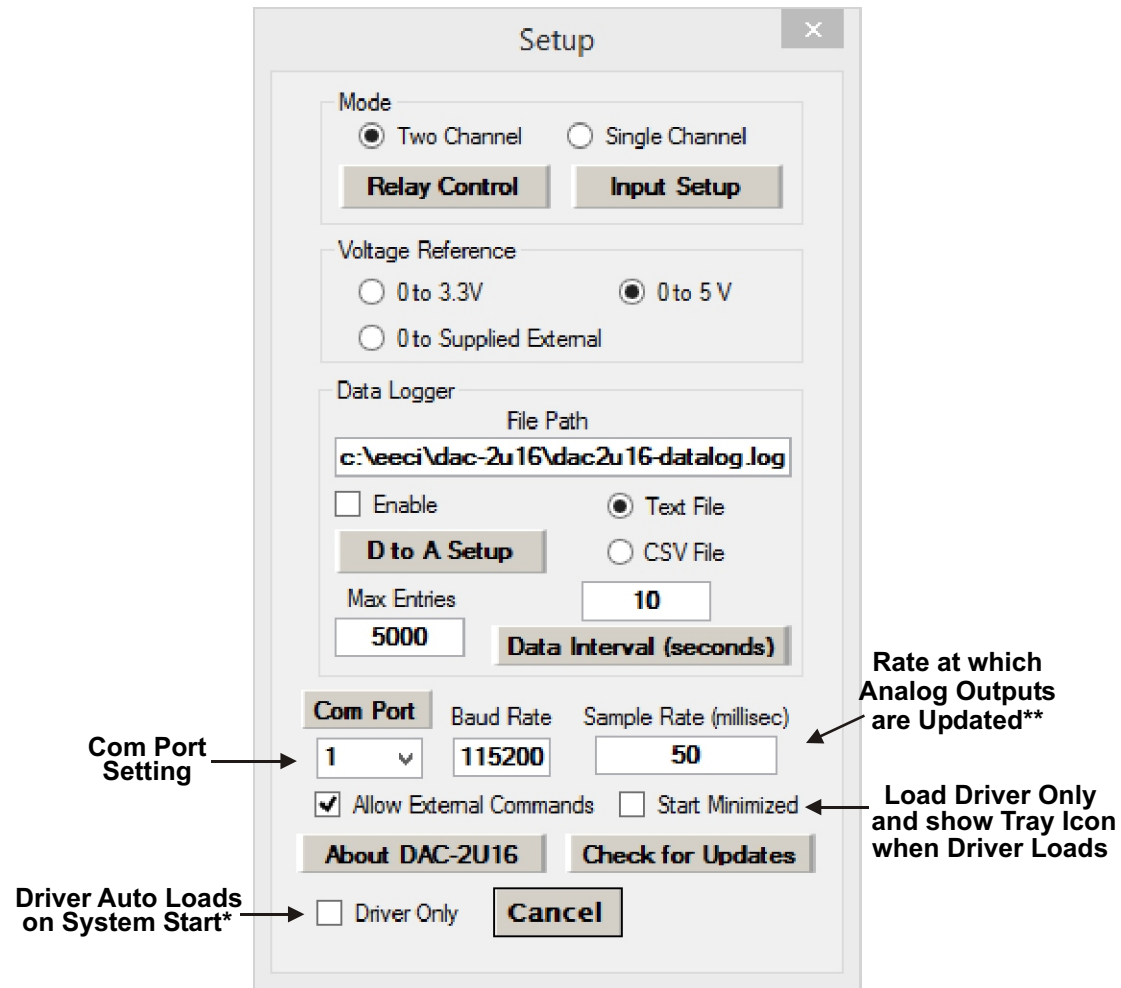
Setup

×

Mode

Two Channel

Single Channel

Relay Control

Input Setup

Voltage Reference

0 to 3.3V

0 to 5 V

0 to Supplied External

Data Logger

File Path

c:\eeci\dac-2u16\dac2u16-datalog.log

Enable

Text File

D to A Setup

CSV File

Max Entries

10

5000

Data Interval (seconds)

Rate at which Analog Outputs are Updated**

Com Port

Baud Rate

Sample Rate (millisec)

Com Port Setting

1

115200

50

Allow External Commands

Start Minimized

Load Driver Only and show Tray Icon when Driver Loads

About DAC-2U16

Check for Updates

Driver Auto Loads on System Start*

Driver Only

Cancel